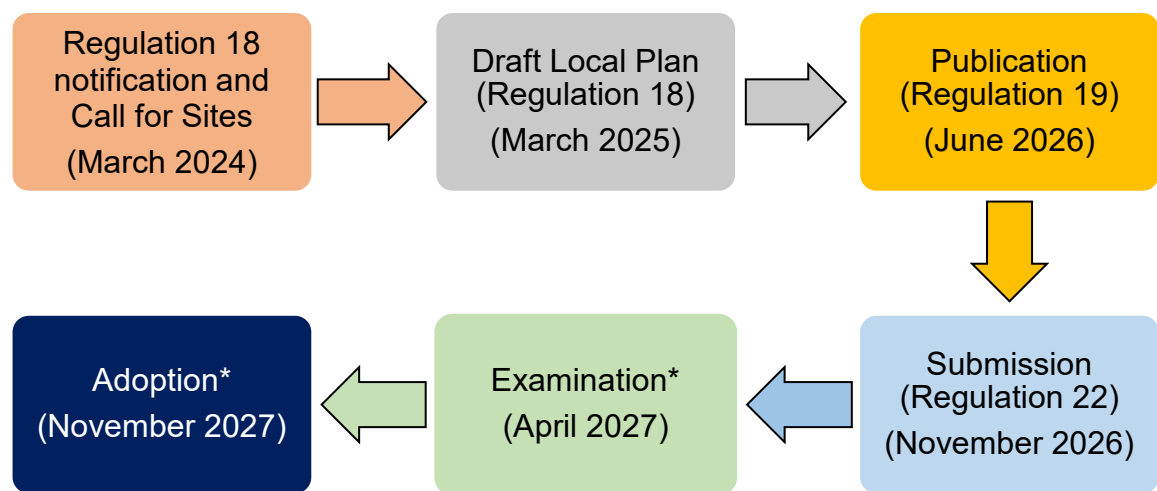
Regulation 18 notification and Call for Sites
(March 2024)

Draft Local Plan (Regulation 18)
(March 2025)

Publication (Regulation 19)
(June 2026)

Submission (Regulation 22)
(November 2026)

Examination*
(April 2027)

Adoption*
(November 2027)